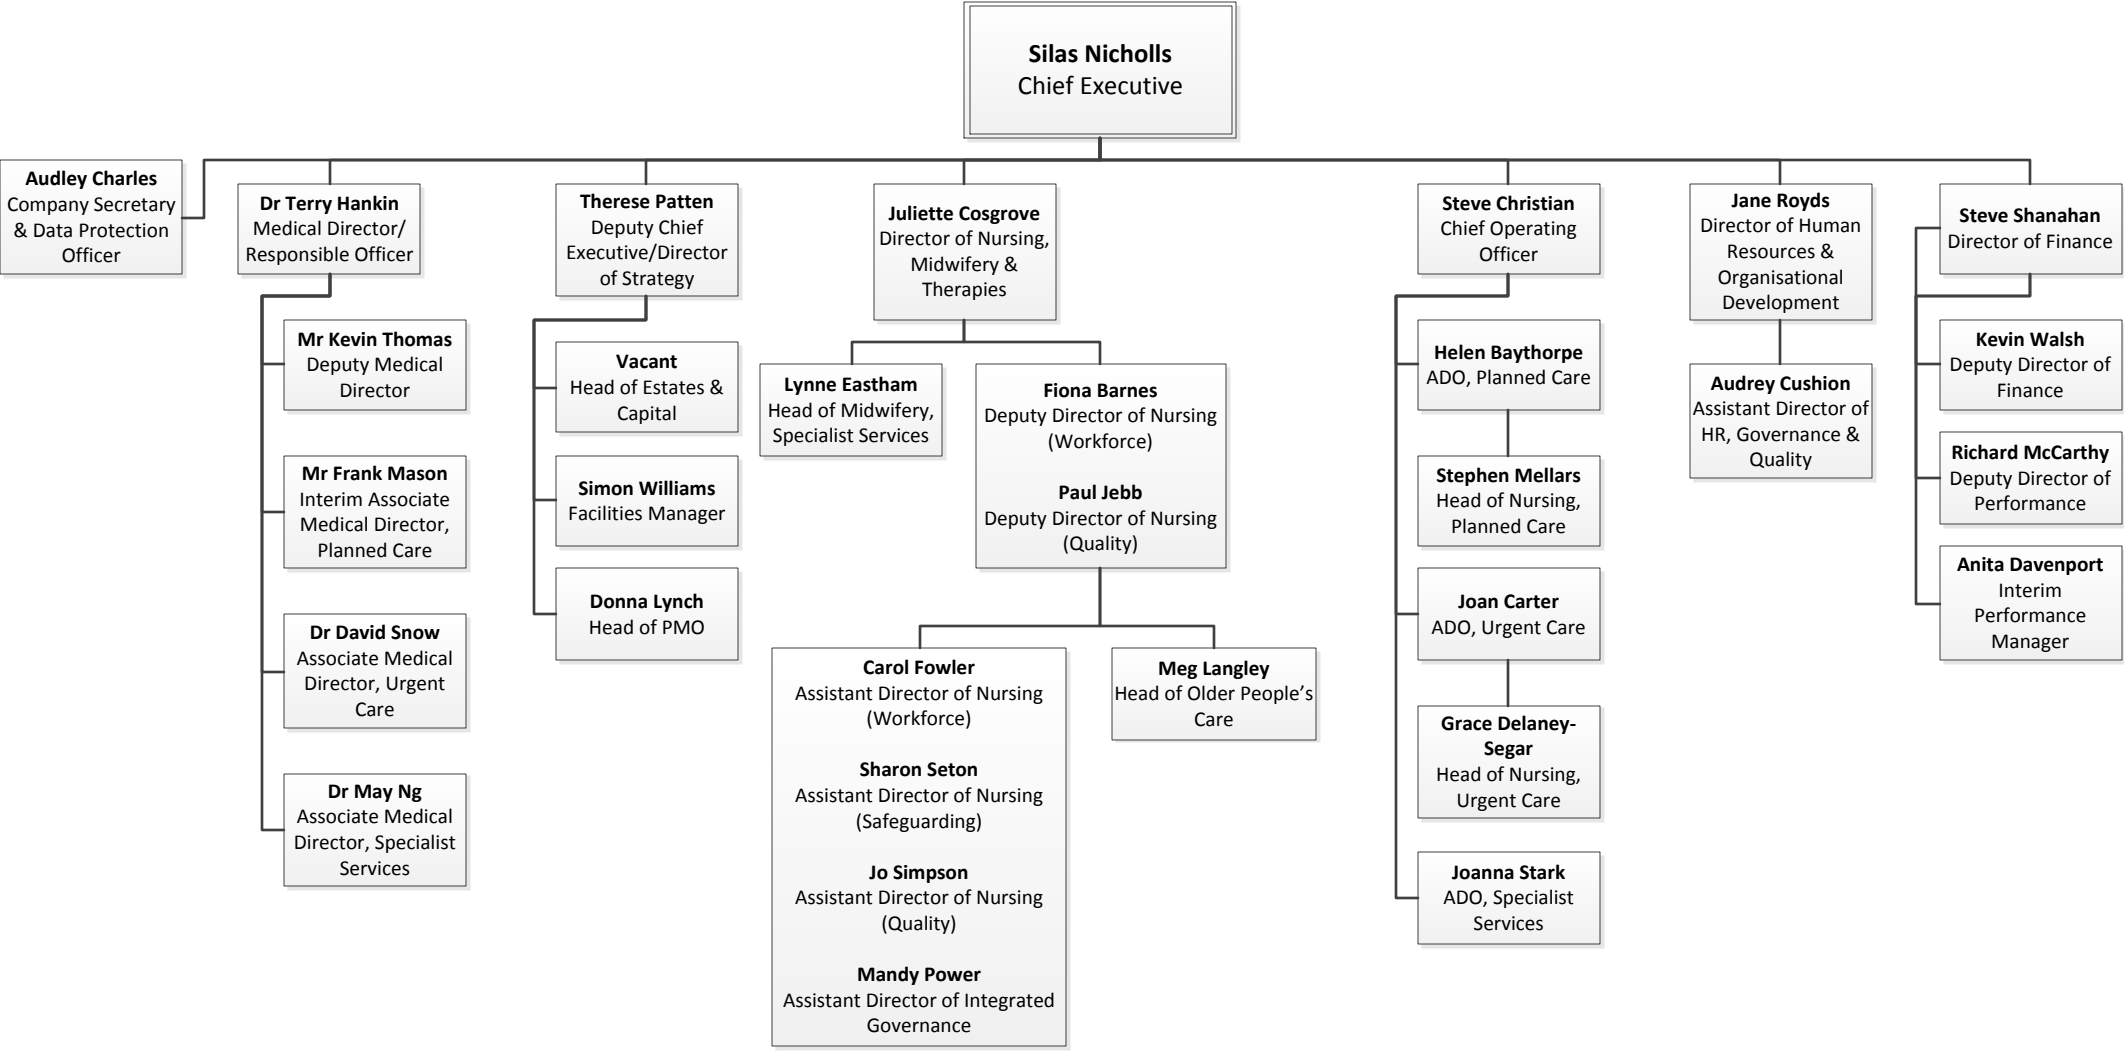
**Silas Nicholls**
Chief Executive

**Audley Charles**
Company Secretary & Data Protection Officer

**Dr Terry Hankin**
Medical Director/ Responsible Officer

**Mr Kevin Thomas**
Deputy Medical Director

**Mr Frank Mason**
Interim Associate Medical Director, Planned Care

**Dr David Snow**
Associate Medical Director, Urgent Care

**Dr May Ng**
Associate Medical Director, Specialist Services

**Therese Patten**
Deputy Chief Executive/Director of Strategy

**Vacant**
Head of Estates & Capital

**Simon Williams**
Facilities Manager

**Donna Lynch**
Head of PMO

**Juliette Cosgrove**
Director of Nursing, Midwifery & Therapies

**Lynne Eastham**
Head of Midwifery, Specialist Services

**Fiona Barnes**
Deputy Director of Nursing (Workforce)

**Paul Jebb**
Deputy Director of Nursing (Quality)

**Carol Fowler**
Assistant Director of Nursing (Workforce)

**Sharon Seton**
Assistant Director of Nursing (Safeguarding)

**Jo Simpson**
Assistant Director of Nursing (Quality)

**Mandy Power**
Assistant Director of Integrated Governance

**Meg Langley**
Head of Older People's Care

**Steve Christian**
Chief Operating Officer

**Helen Baythorpe**
ADO, Planned Care

**Stephen Mellars**
Head of Nursing, Planned Care

**Joan Carter**
ADO, Urgent Care

**Grace Delaney-Segar**
Head of Nursing, Urgent Care

**Joanna Stark**
ADO, Specialist Services

**Jane Royds**
Director of Human Resources & Organisational Development

**Audrey Cushion**
Assistant Director of HR, Governance & Quality

**Steve Shanahan**
Director of Finance

**Kevin Walsh**
Deputy Director of Finance

**Richard McCarthy**
Deputy Director of Performance

**Anita Davenport**
Interim Performance Manager